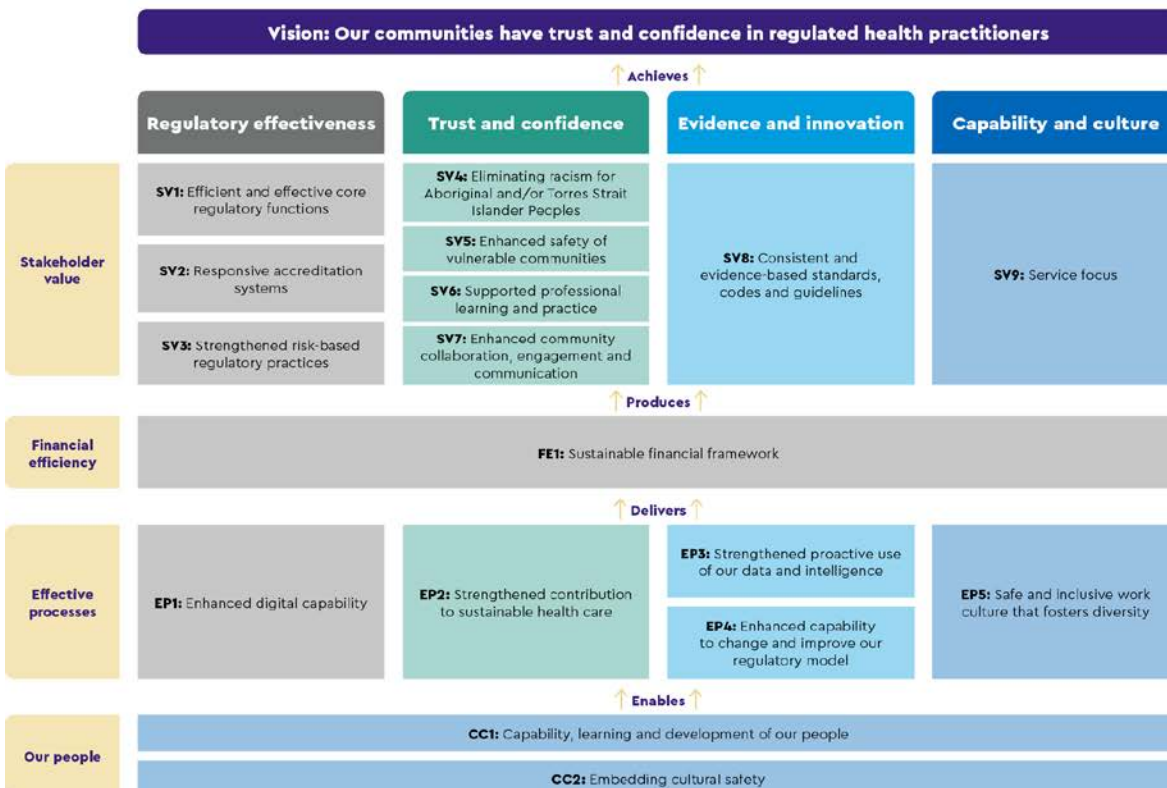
Vision: Our communities have trust and confidence in regulated health practitioners

Achieves

Regulatory effectiveness

Trust and confidence

Evidence and innovation

Capability and culture

Stakeholder value

SV1: Efficient and effective core regulatory functions

SV2: Responsive accreditation systems

SV3: Strengthened risk-based regulatory practices

SV4: Eliminating racism for Aboriginal and/or Torres Strait Islander Peoples

SV5: Enhanced safety of vulnerable communities

SV6: Supported professional learning and practice

SV7: Enhanced community collaboration, engagement and communication

SV8: Consistent and evidence-based standards, codes and guidelines

SV9: Service focus

Produces

Financial efficiency

FE1: Sustainable financial framework

Delivers

Effective processes

EP1: Enhanced digital capability

EP2: Strengthened contribution to sustainable health care

EP3: Strengthened proactive use of our data and intelligence

EP4: Enhanced capability to change and improve our regulatory model

EP5: Safe and inclusive work culture that fosters diversity

Enables

Our people

CC1: Capability, learning and development of our people

CC2: Embedding cultural safety